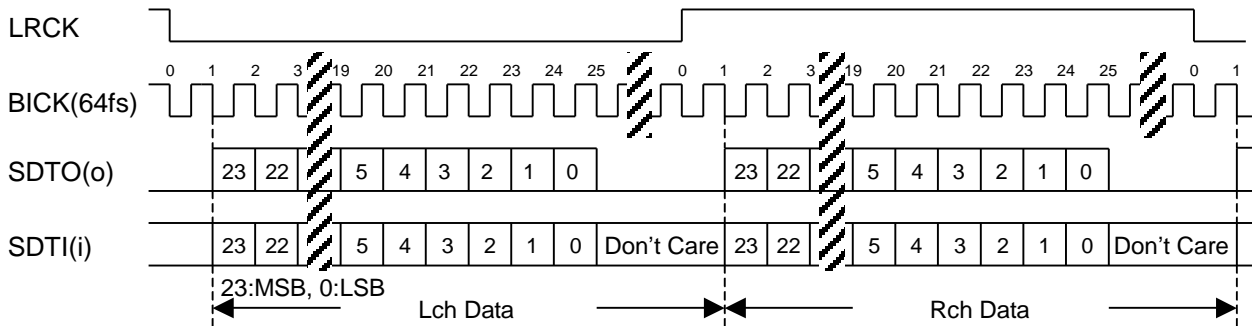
LRCK

0 1 2 3 19 20 21 22 23 24 25 0 1 2 3 19 20 21 22 23 24 25 0 1

BICK(64fs)

SDTO(o) 23 22 5 4 3 2 1 0 23 22 5 4 3 2 1 0

SDTI(i) 23 22 5 4 3 2 1 0 Don’t Care 23 22 5 4 3 2 1 0 Don’t Care

23:MSB, 0:LSB

Lch Data

Rch Data